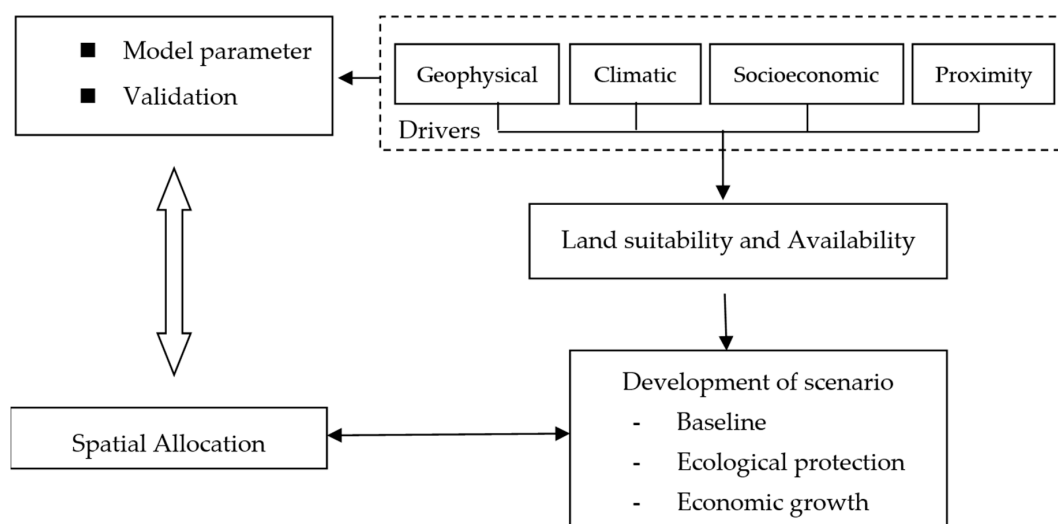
■ Model parameter
■ Validation

Geophysical
Climatic
Socioeconomic
Proximity
Drivers

Land suitability and Availability

Spatial Allocation

Development of scenario
- Baseline
- Ecological protection
- Economic growth